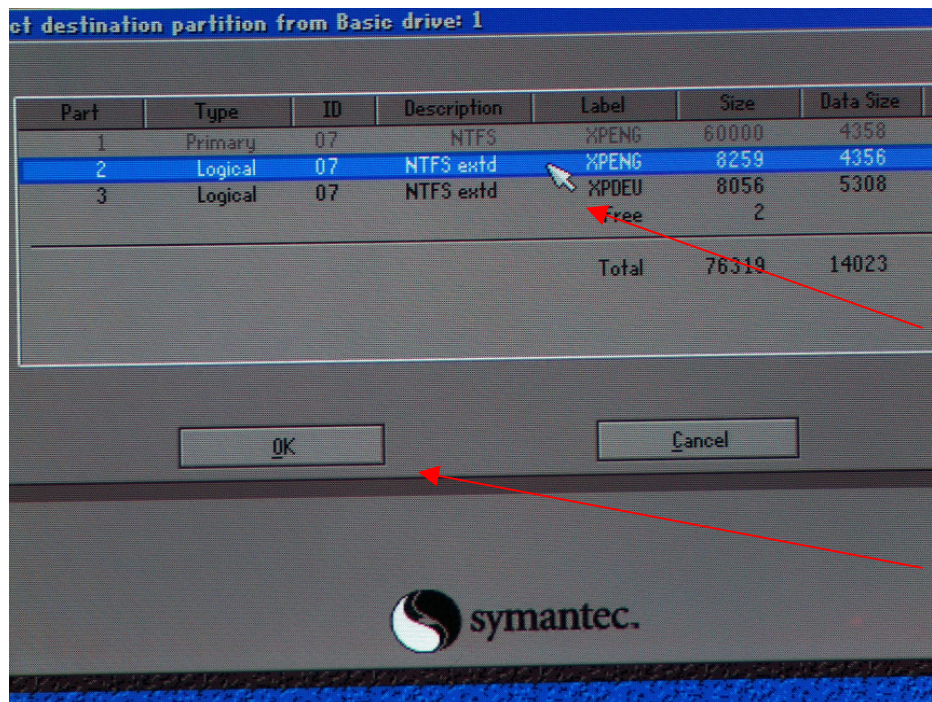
ct destination partition from Basic drive: 1

| Part | Type | ID | Description | Label | Size | Data Size |
|---|---|---|---|---|---|---|
| 1 | Primary | 07 | NTFS | XPENG | 60000 | 4358 |
| 2 | Logical | 07 | NTFS extd | XPENG | 8259 | 4356 |
| 3 | Logical | 07 | NTFS extd | XPDEU | 8056 | 5308 |
| | | | | Free | 2 | |
| | | | | Total | 76319 | 14023 |

OK

Cancel

symantec.